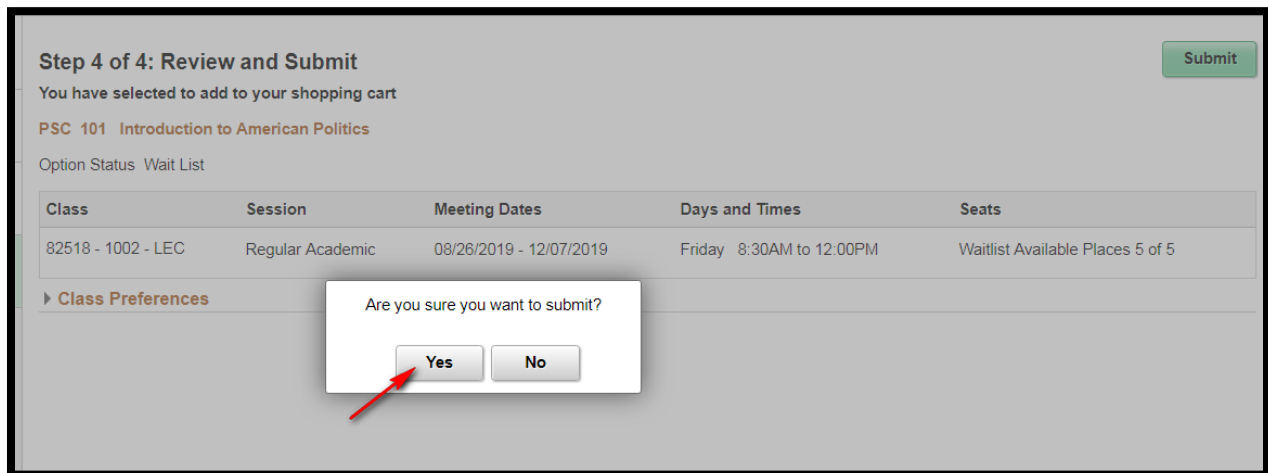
Step 4 of 4: Review and Submit

Submit

You have selected to add to your shopping cart

PSC 101 Introduction to American Politics

Option Status Wait List

| Class | Session | Meeting Dates | Days and Times | Seats |
|---|---|---|---|---|
| 82518 - 1002 - LEC | Regular Academic | 08/26/2019 - 12/07/2019 | Friday 8:30AM to 12:00PM | Waitlist Available Places 5 of 5 |

Class Preferences

Are you sure you want to submit?

Yes

No